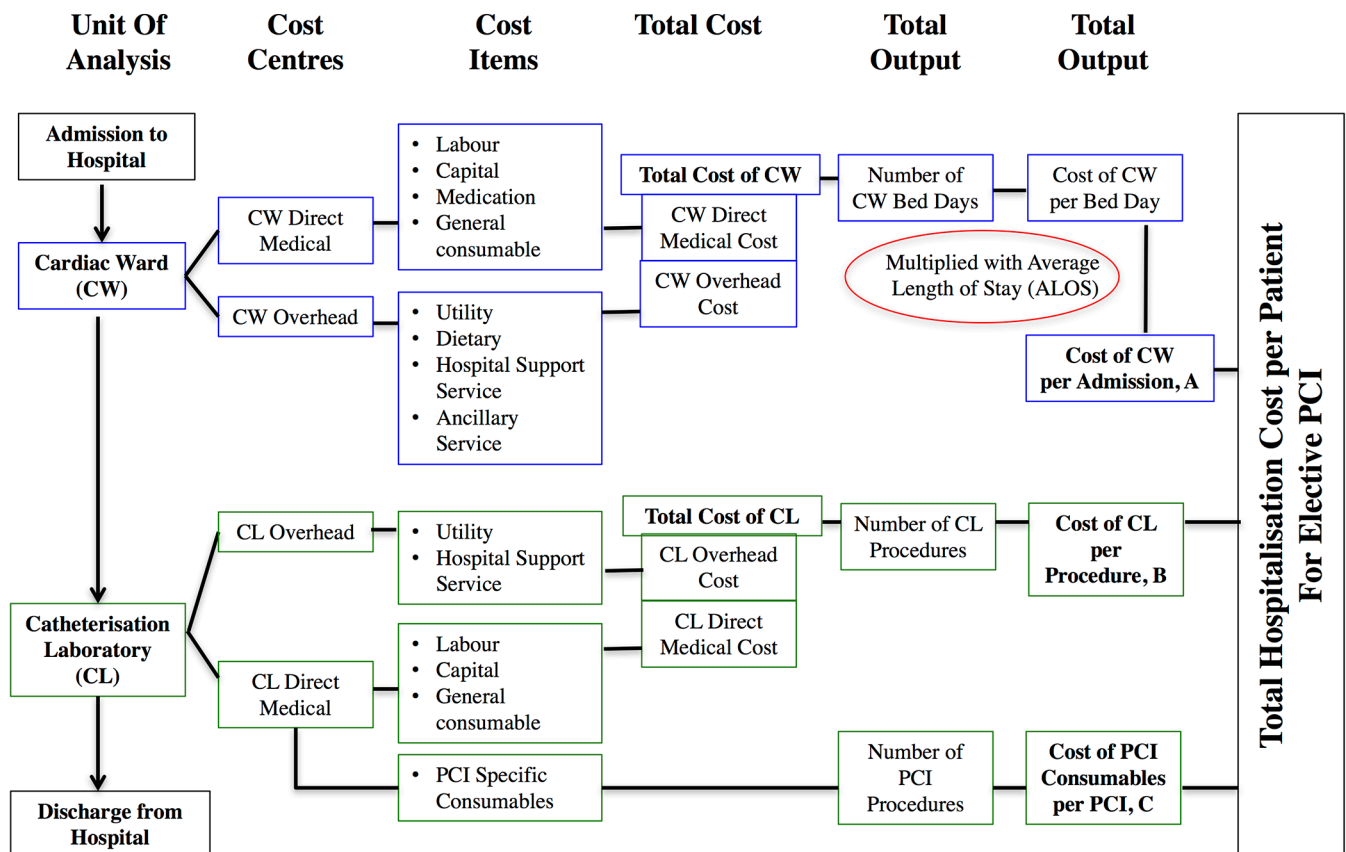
Unit Of Analysis
Cost Centres
Cost Items
Total Cost
Total Output
Total Output

Admission to Hospital

Cardiac Ward (CW)

CW Direct Medical

- Labour
- Capital
- Medication
- General consumable

Total Cost of CW

CW Direct Medical Cost

Number of CW Bed Days

Cost of CW per Bed Day

CW Overhead

- Utility
- Dietary
- Hospital Support Service
- Ancillary Service

CW Overhead Cost

Multiplied with Average Length of Stay (ALOS)

Cost of CW per Admission, A

CL Overhead

- Utility
- Hospital Support Service

Total Cost of CL

CL Overhead Cost

Number of CL Procedures

Cost of CL per Procedure, B

Catheterisation Laboratory (CL)

CL Direct Medical

- Labour
- Capital
- General consumable

CL Direct Medical Cost

- PCI Specific Consumables

Number of PCI Procedures

Cost of PCI Consumables per PCI, C

Discharge from Hospital

Total Hospitalisation Cost per Patient For Elective PCI